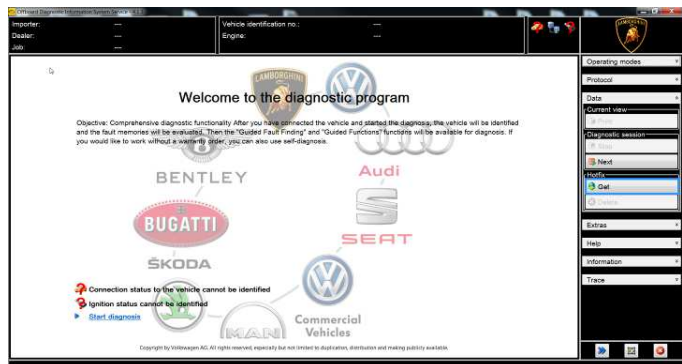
Offboard Diagnostic Information System Service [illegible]

Importer: ---
Dealer: ---
Job: ---

Vehicle identification no.: ---
Engine: ---

LAMBORGHINI

Operating modes
Protocol
Data
Current view
Print
Diagnostic session
Save
Next
Hotfix
Get
Delete
Extras
Help
Information
Trace

Welcome to the diagnostic program

Objective: Comprehensive diagnostic functionality After you have connected the vehicle and started the diagnosis, the vehicle will be identified and the fault memories will be evaluated. Then the "Guided Fault Finding" and "Guided Functions" functions will be available for diagnosis. If you would like to work without a warranty order, you can also use self-diagnosis.

LAMBORGHINI
BENTLEY
Audi
BUGATTI
SEAT
ŠKODA
MAN
Commercial Vehicles

Connection status to the vehicle cannot be identified
Ignition status cannot be identified
Start diagnosis

Copyright by Volkswagen AG. All rights reserved, especially but not limited to duplication, distribution and making publicly available.